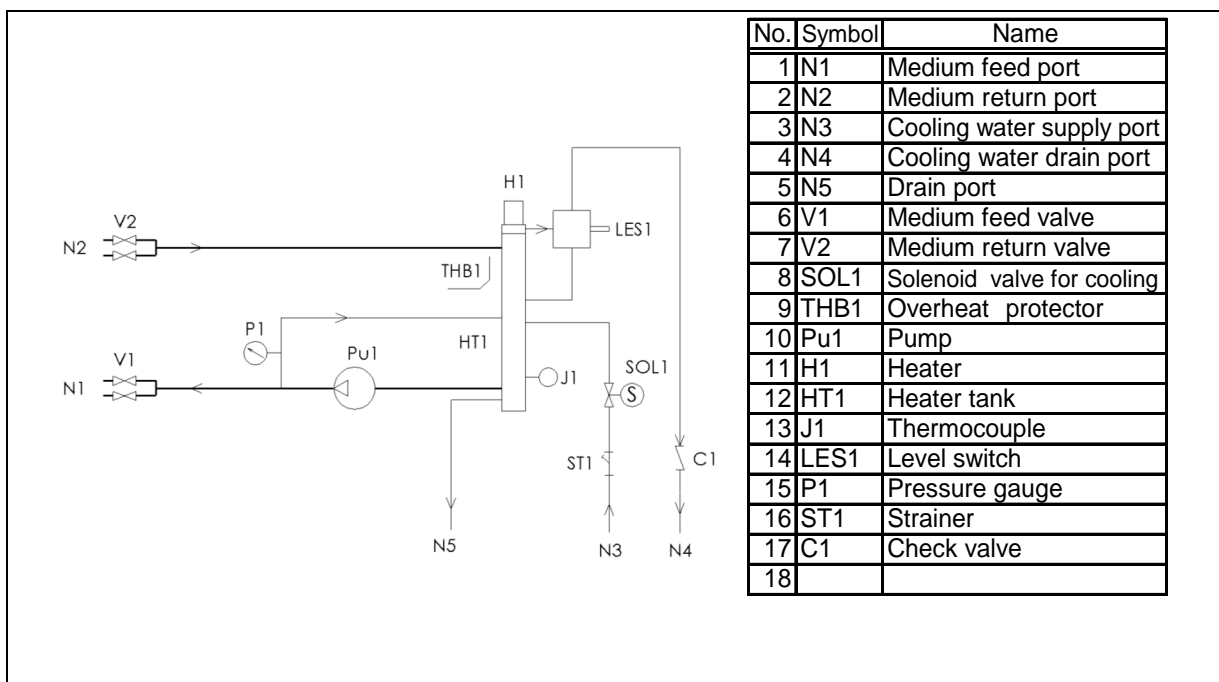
H1
LES1
V2
N2
THB1
P1
Pu1
HT1
V1
N1
J1
SOL1
S
ST1
C1
N5
N3
N4

| No. | Symbol | Name |
|---|---|---|
| 1 | N1 | Medium feed port |
| 2 | N2 | Medium return port |
| 3 | N3 | Cooling water supply port |
| 4 | N4 | Cooling water drain port |
| 5 | N5 | Drain port |
| 6 | V1 | Medium feed valve |
| 7 | V2 | Medium return valve |
| 8 | SOL1 | Solenoid valve for cooling |
| 9 | THB1 | Overheat protector |
| 10 | Pu1 | Pump |
| 11 | H1 | Heater |
| 12 | HT1 | Heater tank |
| 13 | J1 | Thermocouple |
| 14 | LES1 | Level switch |
| 15 | P1 | Pressure gauge |
| 16 | ST1 | Strainer |
| 17 | C1 | Check valve |
| 18 | | |